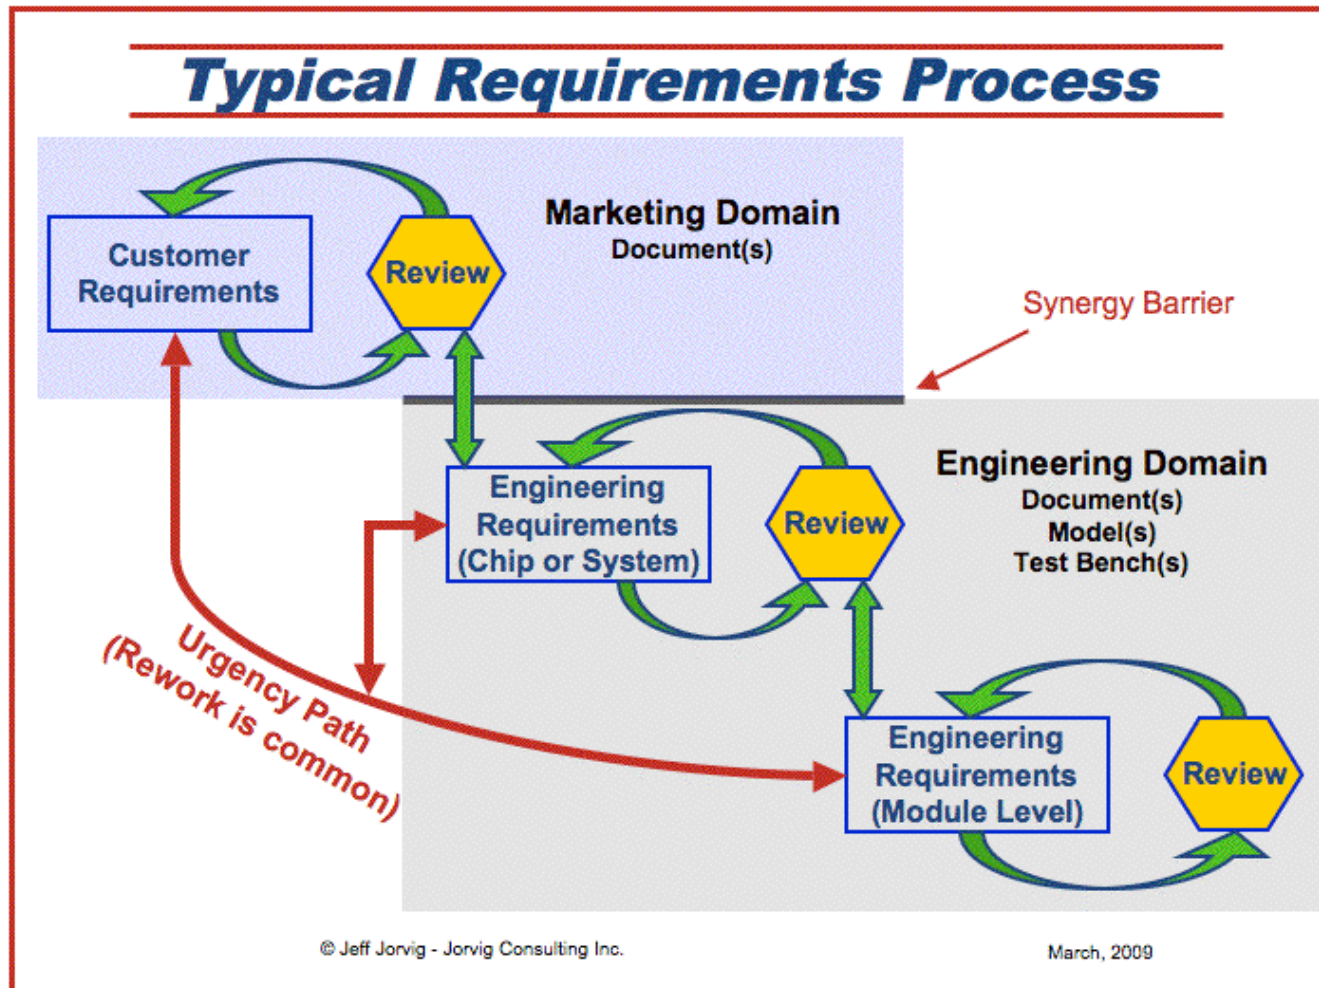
Typical Requirements Process

Customer Requirements

Review

Marketing Domain
Document(s)

Synergy Barrier

Engineering Requirements (Chip or System)

Review

Engineering Domain
Document(s)
Model(s)
Test Bench(s)

Urgency Path
(Rework is common)

Engineering Requirements (Module Level)

Review

© Jeff Jorvig - Jorvig Consulting Inc.

March, 2009